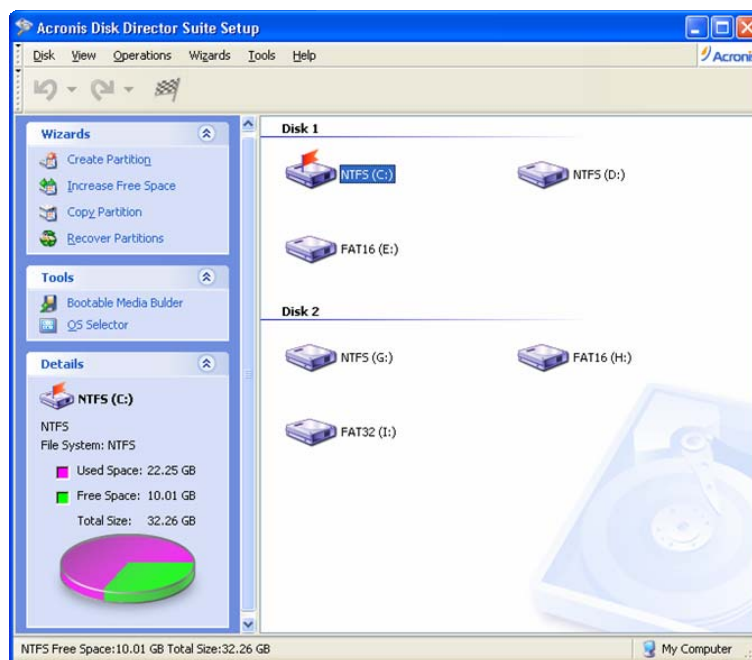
Acronis Disk Director Suite Setup

Disk View Operations Wizards Tools Help

Acroni

Wizards

Create Partition
Increase Free Space
Copy Partition
Recover Partitions

Tools

Bootable Media Bulder
OS Selector

Details

NTFS (C:)

NTFS
File System: NTFS

Used Space: 22.25 GB
Free Space: 10.01 GB
Total Size: 32.26 GB

Disk 1

NTFS (C:)
NTFS (D:)
FAT16 (E:)

Disk 2

NTFS (G:)
FAT16 (H:)
FAT32 (I:)

NTFS Free Space:10.01 GB Total Size:32.26 GB

My Computer